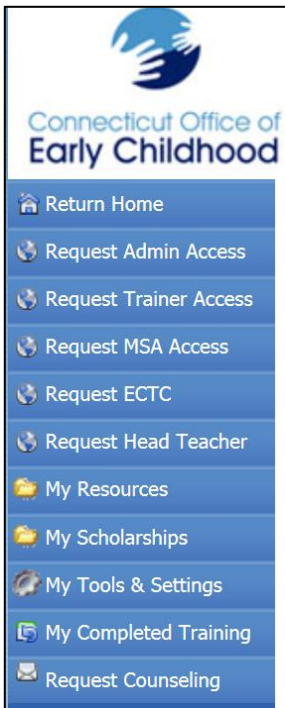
Connecticut Office of
Early Childhood

Return Home
Request Admin Access
Request Trainer Access
Request MSA Access
Request ECTC
Request Head Teacher
My Resources
My Scholarships
My Tools & Settings
My Completed Training
Request Counseling